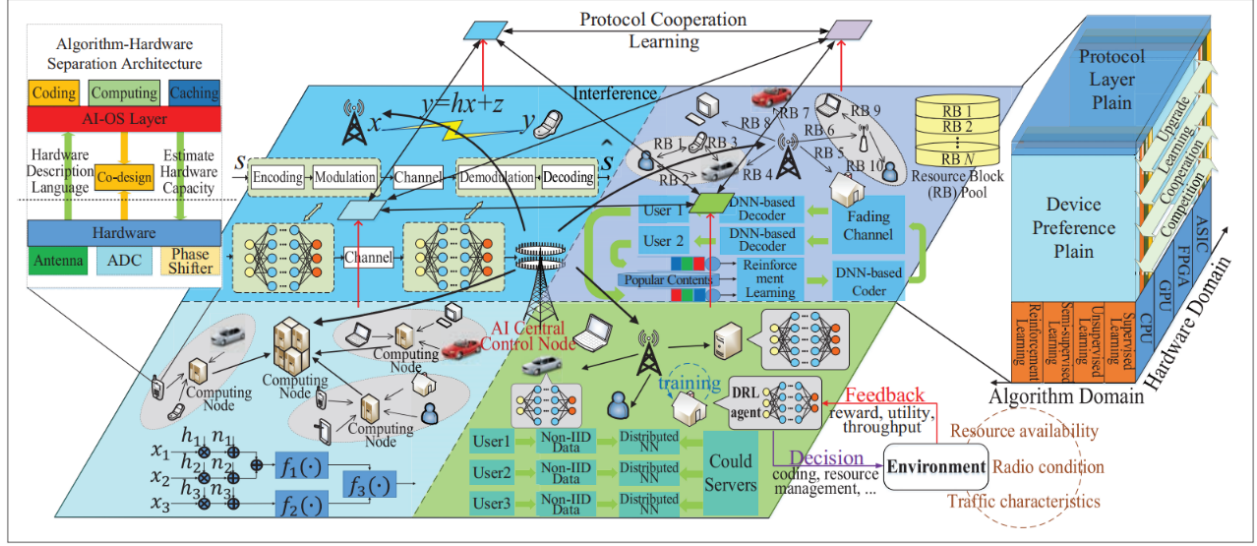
Protocol Cooperation Learning

Algorithm-Hardware Separation Architecture

Coding

Computing

Caching

AI-OS Layer

Hardware Description Language

Co-design

Estimate Hardware Capacity

Hardware

Antenna

ADC

Phase Shifter

$x$

$y=hx+z$

$y$

Interference

$s$

Encoding

Modulation

Channel

Demodulation

Decoding

$\hat{s}$

Channel

RB 1

RB 2

RB 3

RB 4

RB 5

RB 6

RB 7

RB 8

RB 9

RB 10

RB 1

RB 2

⋮

RB $N$

Resource Block (RB) Pool

User 1

User 2

DNN-based Decoder

DNN-based Decoder

Fading Channel

Popular Contents

Reinforcement Learning

DNN-based Coder

Protocol Layer Plain

Device Preference Plain

Upgrade

Learning

Cooperation

Competition

ASIC

FPGA

GPU

CPU

Reinforcement Learning

Semi-supervised Learning

Unsupervised Learning

Supervised Learning

Hardware Domain

Algorithm Domain

AI Central Control Node

Computing Node

Computing Node

Computing Node

Computing Node

training

DRL agent

Feedback

reward, utility, throughput

Decision

coding, resource management, ...

Environment

Resource availability

Radio condition

Traffic characteristics

$x_1$

$h_1$

$n_1$

$x_2$

$h_2$

$n_2$

$x_3$

$h_3$

$n_3$

$f_1(\cdot)$

$f_2(\cdot)$

$f_3(\cdot)$

User1

User2

User3

Non-IID Data

Non-IID Data

Non-IID Data

Distributed NN

Distributed NN

Distributed NN

Could Servers